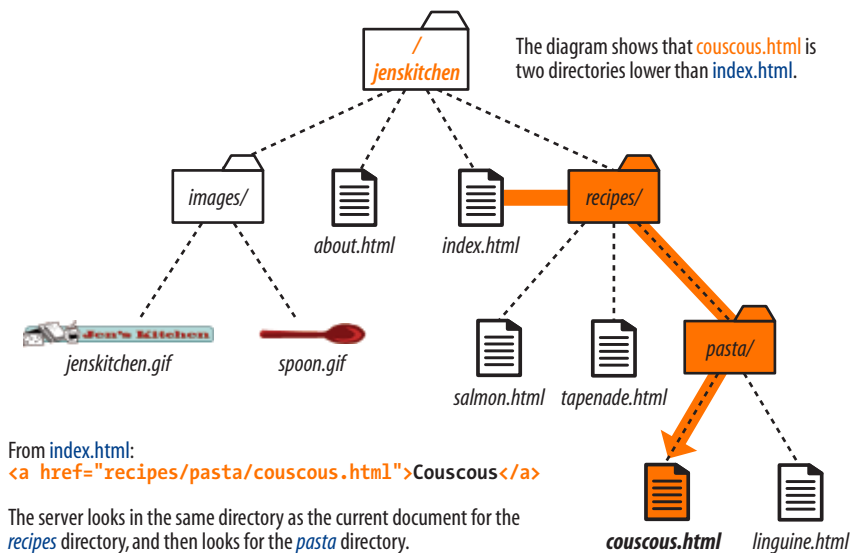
/
jenskitchen

The diagram shows that couscous.html is two directories lower than index.html.

images/

about.html

index.html

recipes/

Jen's Kitchen

jenskitchen.gif

spoon.gif

salmon.html

tapenade.html

pasta/

From index.html:
<a href="recipes/pasta/couscous.html">Couscous</a>

The server looks in the same directory as the current document for the recipes directory, and then looks for the pasta directory.

couscous.html

linguine.html